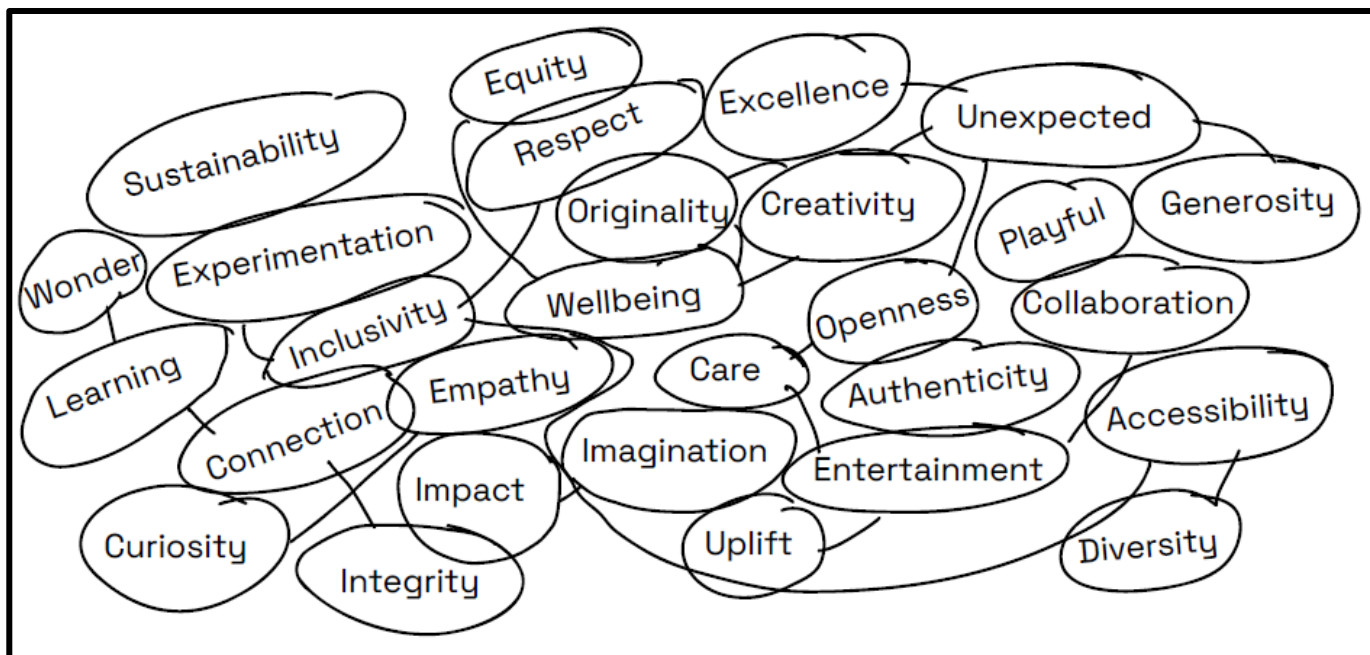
Equity
Excellence
Unexpected
Respect
Sustainability
Originality
Creativity
Generosity
Playful
Wonder
Experimentation
Wellbeing
Openness
Collaboration
Inclusivity
Learning
Care
Empathy
Authenticity
Accessibility
Connection
Imagination
Entertainment
Impact
Curiosity
Uplift
Diversity
Integrity